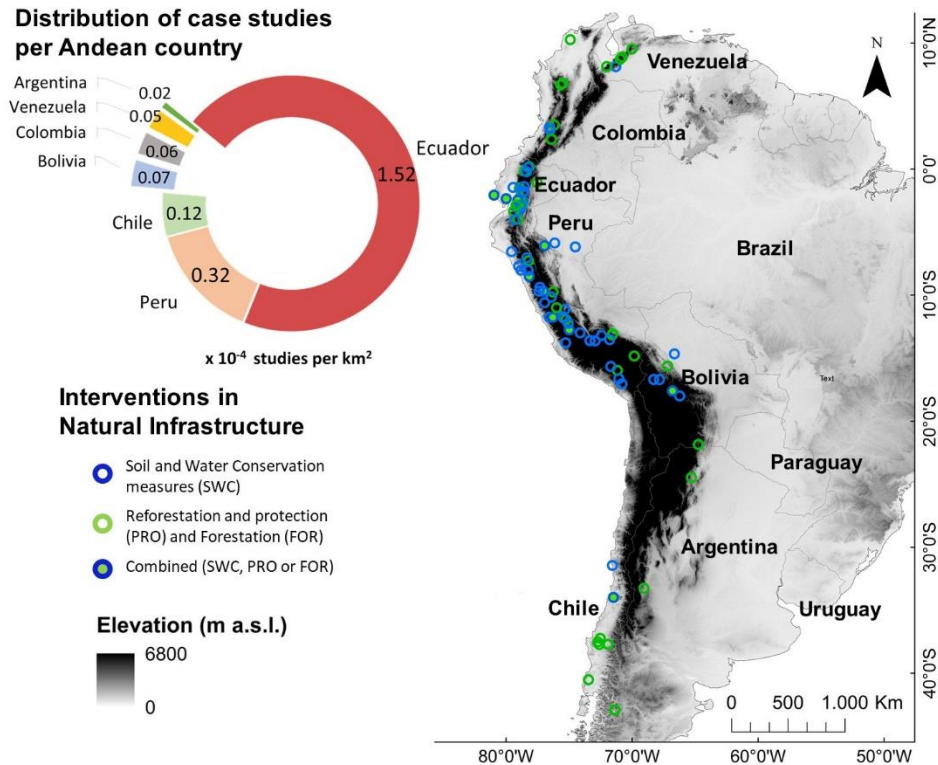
Distribution of case studies per Andean country

Argentina 0.02
Venezuela 0.05
Colombia 0.06
Bolivia 0.07
Chile 0.12
Peru 0.32
Ecuador 1.52

x $10^{-4}$ studies per km$^2$

Interventions in Natural Infrastructure

Soil and Water Conservation measures (SWC)
Reforestation and protection (PRO) and Forestation (FOR)
Combined (SWC, PRO or FOR)

Elevation (m a.s.l.)
6800
0

N

Venezuela
Colombia
Ecuador
Peru
Brazil
Bolivia
Text
Paraguay
Argentina
Chile
Uruguay

10°0'N
0°0'
10°0'S
20°0'S
30°0'S
40°0'S

0 500 1.000 Km

80°0'W 70°0'W 60°0'W 50°0'W